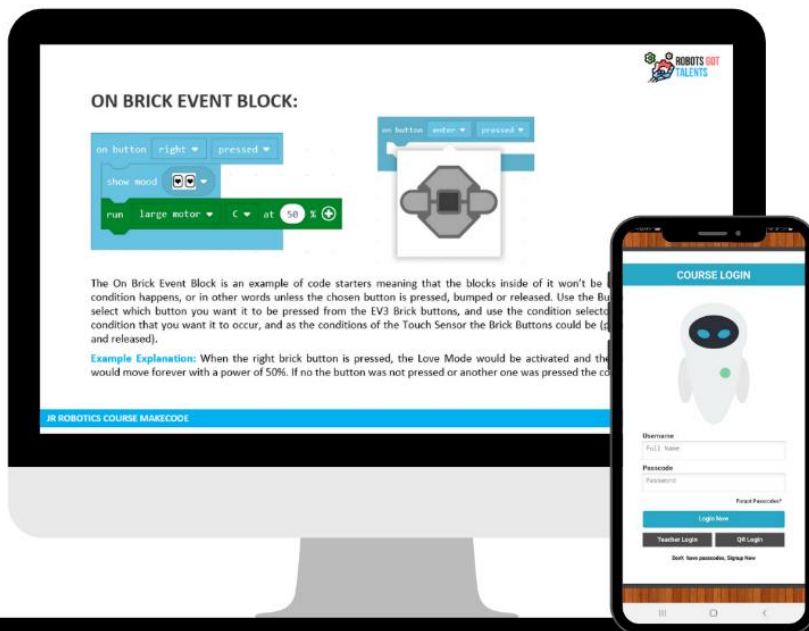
ROBOTS GOT TALENTS

ON BRICK EVENT BLOCK:

on button right ▾ pressed ▾
show mood ▾
run large motor ▾ C ▾ at 50 %

on button enter ▾ pressed ▾

The On Brick Event Block is an example of code starters meaning that the blocks inside of it won't be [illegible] condition happens, or in other words unless the chosen button is pressed, bumped or released. Use the Bu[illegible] select which button you want it to be pressed from the EV3 Brick buttons, and use the condition selecto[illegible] condition that you want it to occur, and as the conditions of the Touch Sensor the Brick Buttons could be (p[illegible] and released).

Example Explanation: When the right brick button is pressed, the Love Mode would be activated and the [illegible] would move forever with a power of 50%. If no the button was not pressed or another one was pressed the co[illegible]

JR ROBOTICS COURSE MAKECODE

COURSE LOGIN

Username
Full Name
Passcode
Password
Forgot Passcodes?
Login Now
Teacher Login
QR Login
Don't have passcodes, Signup Now